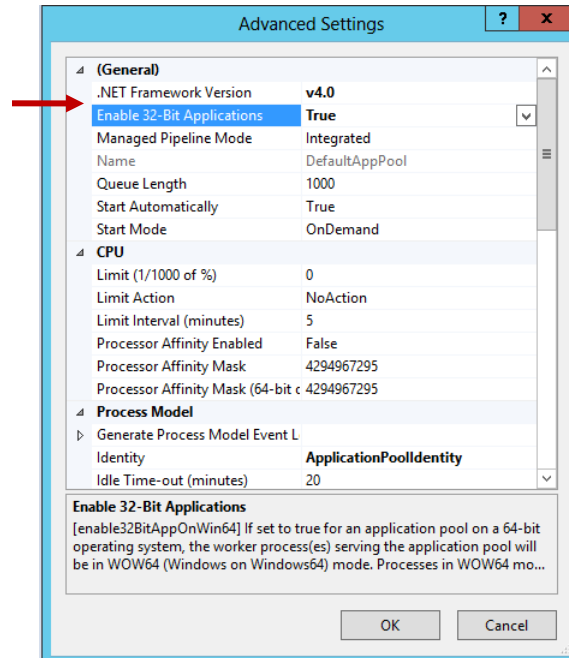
Advanced Settings

?

x

(General)

| | |
|---|---|
| .NET Framework Version | v4.0 |
| Enable 32-Bit Applications | True |
| Managed Pipeline Mode | Integrated |
| Name | DefaultAppPool |
| Queue Length | 1000 |
| Start Automatically | True |
| Start Mode | OnDemand |

CPU

| | |
|---|---|
| Limit (1/1000 of %) | 0 |
| Limit Action | NoAction |
| Limit Interval (minutes) | 5 |
| Processor Affinity Enabled | False |
| Processor Affinity Mask | 4294967295 |
| Processor Affinity Mask (64-bit c | 4294967295 |

Process Model

| | |
|---|---|
| Generate Process Model Event L | |
| Identity | ApplicationPoolIdentity |
| Idle Time-out (minutes) | 20 |

Enable 32-Bit Applications

[enable32BitAppOnWin64] If set to true for an application pool on a 64-bit operating system, the worker process(es) serving the application pool will be in WOW64 (Windows on Windows64) mode. Processes in WOW64 mo...

OK

Cancel